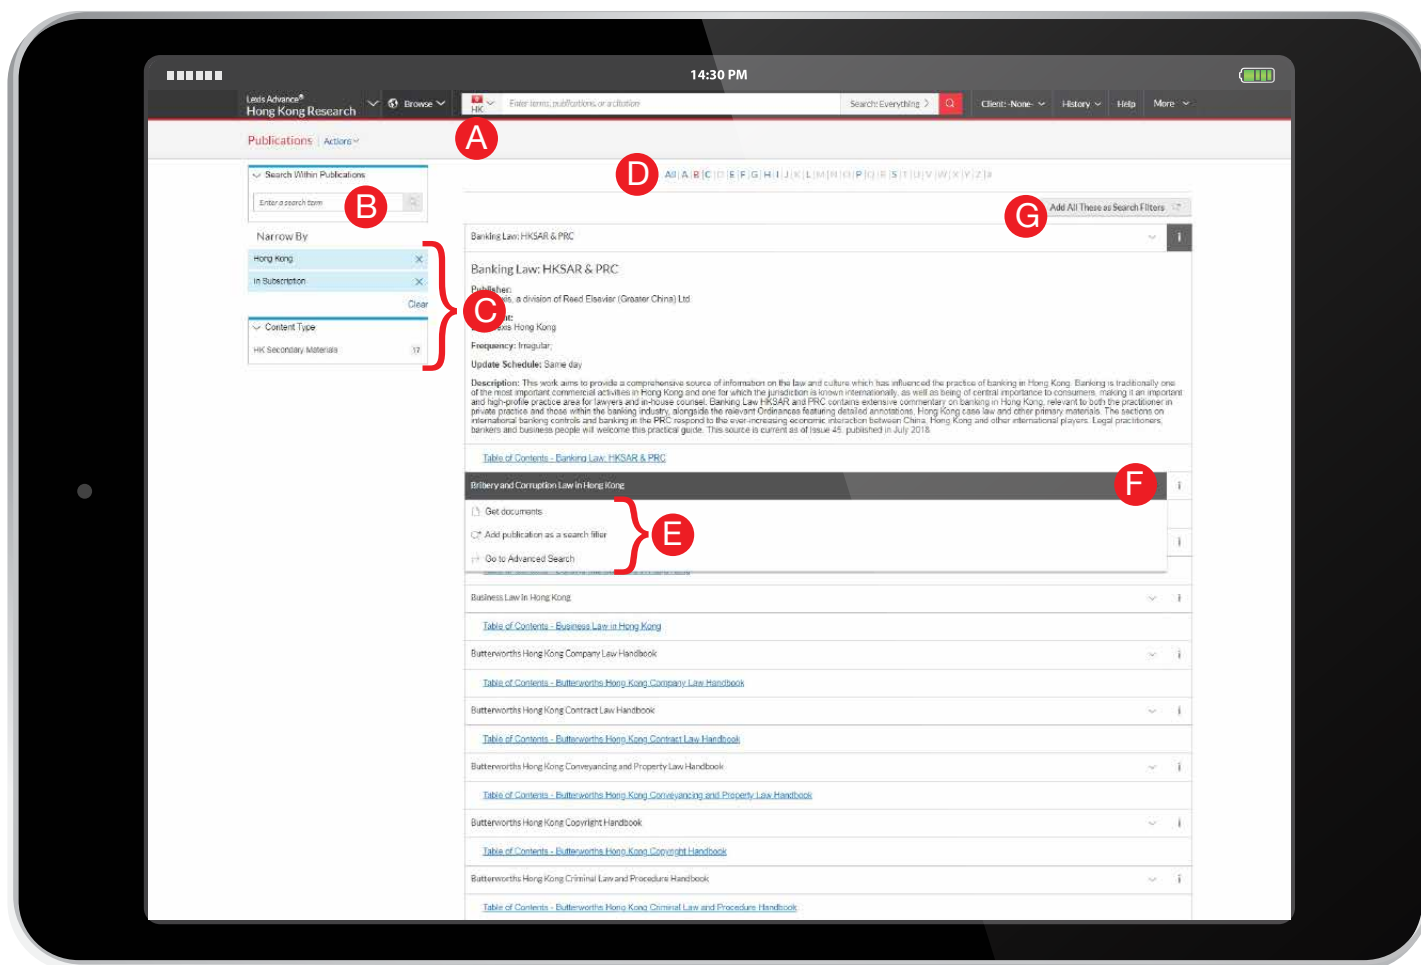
14:30 PM

Lexis Advance®
Hong Kong Research

Browse

HK

Enter terms, publications or a citation

Search: Everything

Client: -None-

History

Help

More

Publications

Actions

A

Search Within Publications

Enter a search term

B

Narrow By

Hong Kong

In Subscription

Clear

C

Content Type

HK Secondary Materials

17

D

All | A | B | C | D | E | F | G | H | I | J | K | L | M | N | O | P | Q | R | S | T | U | V | W | X | Y | Z | #

G

Add All These as Search Filters

Banking Law: HKSAR & PRC

Banking Law: HKSAR & PRC

Publisher:
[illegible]s, a division of Reed Elsevier (Greater China) Ltd
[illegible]t:
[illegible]xis Hong Kong
Frequency: Irregular;
Update Schedule: Same day

Description: This work aims to provide a comprehensive source of information on the law and culture which has influenced the practice of banking in Hong Kong. Banking is traditionally one of the most important commercial activities in Hong Kong and one for which the jurisdiction is known internationally, as well as being of central importance to consumers, making it an important and high-profile practice area for lawyers and in-house counsel. Banking Law HKSAR and PRC contains extensive commentary on banking in Hong Kong, relevant to both the practitioner in private practice and those within the banking industry, alongside the relevant Ordinances featuring detailed annotations. Hong Kong case law and other primary materials. The sections on international banking controls and banking in the PRC respond to the ever-increasing economic interaction between China, Hong Kong and other international players. Legal practitioners, bankers and business people will welcome this practical guide. This source is current as of Issue 45, published in July 2018.

Table of Contents - Banking Law: HKSAR & PRC

Bribery and Corruption Law in Hong Kong

F

Get documents

Add publication as a search filter

Go to Advanced Search

E

Business Law in Hong Kong

Table of Contents - Business Law in Hong Kong

Butterworths Hong Kong Company Law Handbook

Table of Contents - Butterworths Hong Kong Company Law Handbook

Butterworths Hong Kong Contract Law Handbook

Table of Contents - Butterworths Hong Kong Contract Law Handbook

Butterworths Hong Kong Conveyancing and Property Law Handbook

Table of Contents - Butterworths Hong Kong Conveyancing and Property Law Handbook

Butterworths Hong Kong Copyright Handbook

Table of Contents - Butterworths Hong Kong Copyright Handbook

Butterworths Hong Kong Criminal Law and Procedure Handbook

Table of Contents - Butterworths Hong Kong Criminal Law and Procedure Handbook